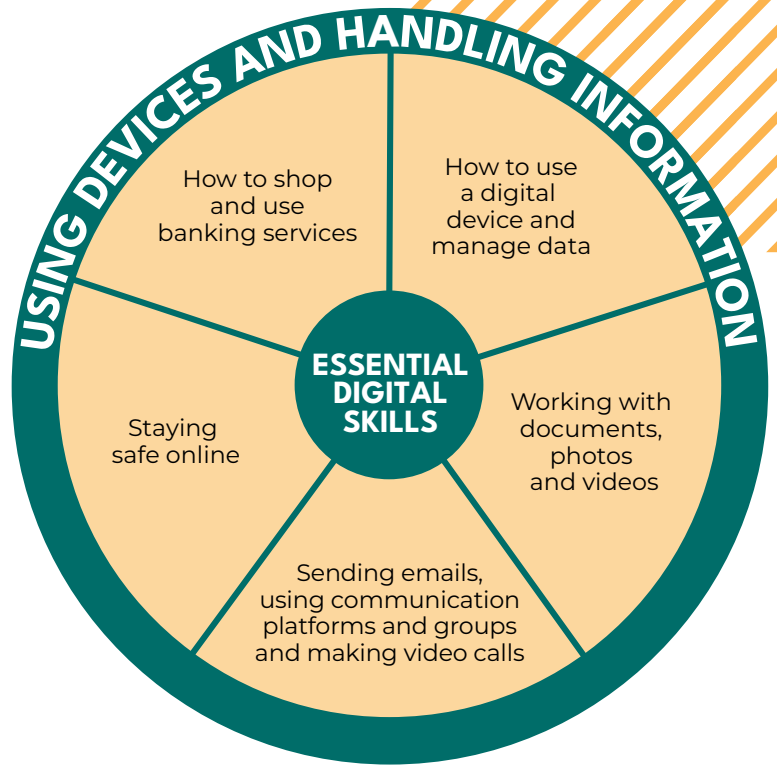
USING DEVICES AND HANDLING INFORMATION

ESSENTIAL DIGITAL SKILLS

How to shop and use banking services

How to use a digital device and manage data

Working with documents, photos and videos

Sending emails, using communication platforms and groups and making video calls

Staying safe online